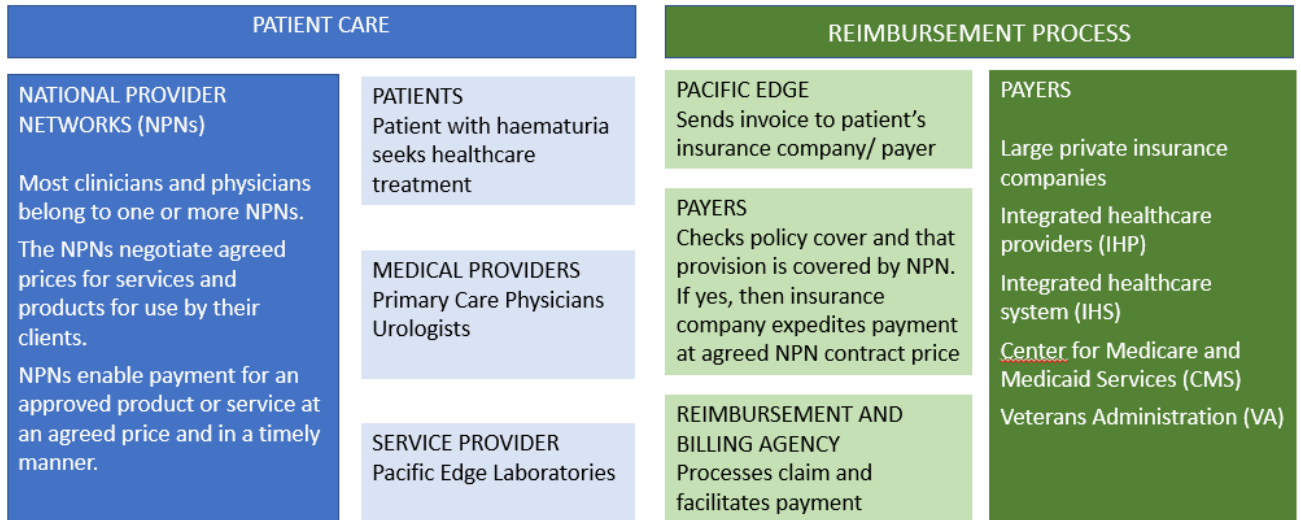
PATIENT CARE

NATIONAL PROVIDER NETWORKS (NPNs)

Most clinicians and physicians belong to one or more NPNs.

The NPNs negotiate agreed prices for services and products for use by their clients.

NPNs enable payment for an approved product or service at an agreed price and in a timely manner.

PATIENTS
Patient with haematuria seeks healthcare treatment

MEDICAL PROVIDERS
Primary Care Physicians
Urologists

SERVICE PROVIDER
Pacific Edge Laboratories

REIMBURSEMENT PROCESS

PACIFIC EDGE
Sends invoice to patient's insurance company/ payer

PAYERS
Checks policy cover and that provision is covered by NPN. If yes, then insurance company expedites payment at agreed NPN contract price

REIMBURSEMENT AND BILLING AGENCY
Processes claim and facilitates payment

PAYERS

Large private insurance companies

Integrated healthcare providers (IHP)

Integrated healthcare system (IHS)

Center for Medicare and Medicaid Services (CMS)

Veterans Administration (VA)